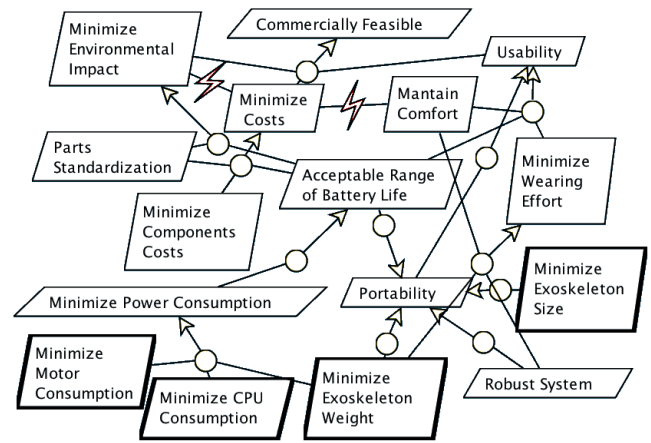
Minimize Environmental Impact

Commercially Feasible

Usability

Minimize Costs

Mantain Comfort

Parts Standardization

Acceptable Range of Battery Life

Minimize Wearing Effort

Minimize Components Costs

Minimize Exoskeleton Size

Minimize Power Consumption

Portability

Minimize Motor Consumption

Minimize CPU Consumption

Minimize Exoskeleton Weight

Robust System